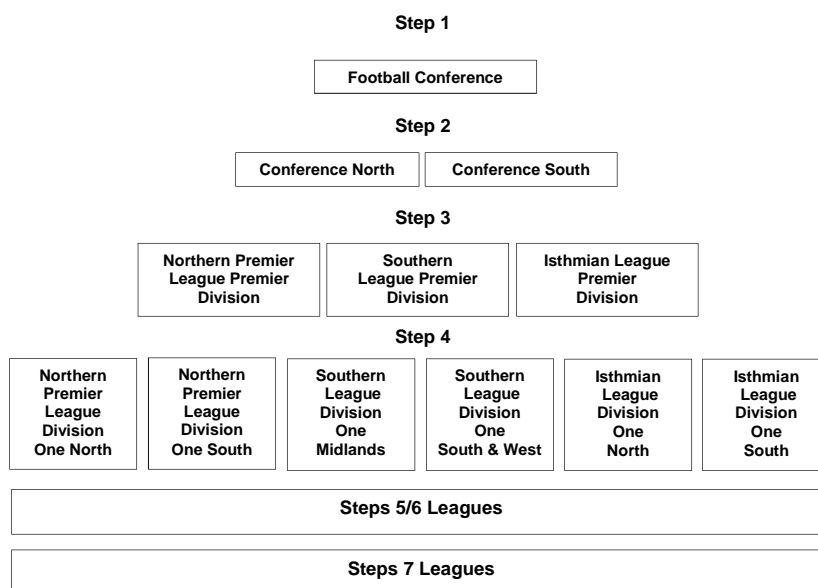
Step 1

Football Conference

Step 2

Conference North

Conference South

Step 3

Northern Premier League Premier Division

Southern League Premier Division

Isthmian League Premier Division

Step 4

Northern Premier League Division One North

Northern Premier League Division One South

Southern League Division One Midlands

Southern League Division One South & West

Isthmian League Division One North

Isthmian League Division One South

Steps 5/6 Leagues

Steps 7 Leagues